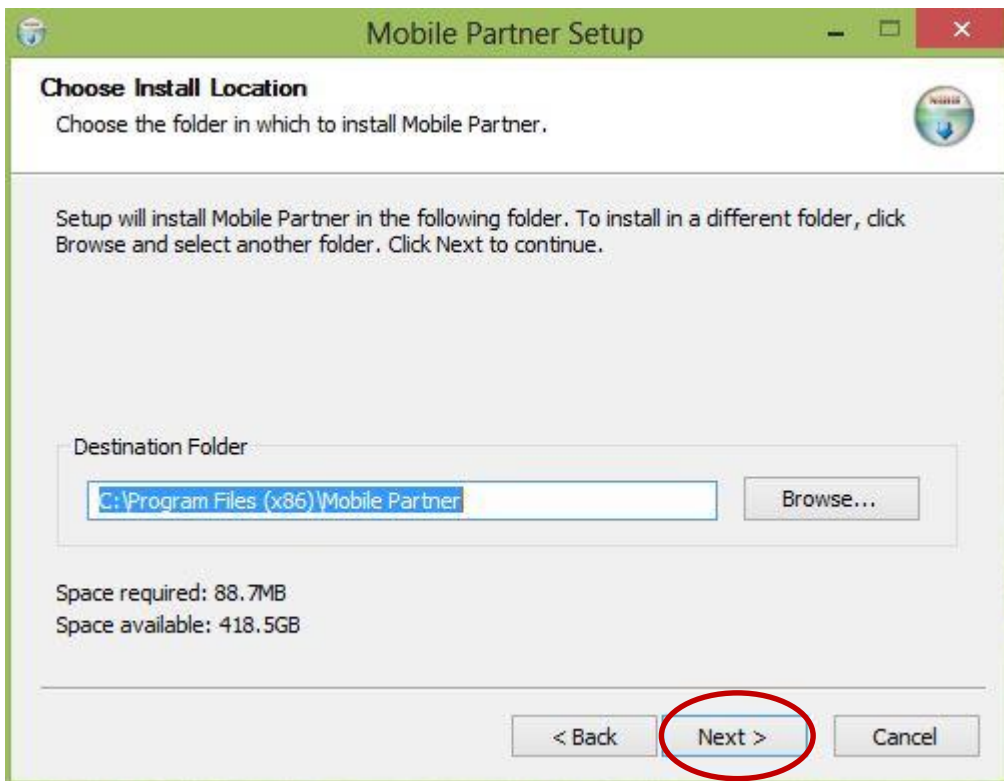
Mobile Partner Setup

Choose Install Location
Choose the folder in which to install Mobile Partner.

Setup will install Mobile Partner in the following folder. To install in a different folder, click Browse and select another folder. Click Next to continue.

Destination Folder
C:\Program Files (x86)\Mobile Partner
Browse...

Space required: 88.7MB
Space available: 418.5GB

< Back
Next >
Cancel